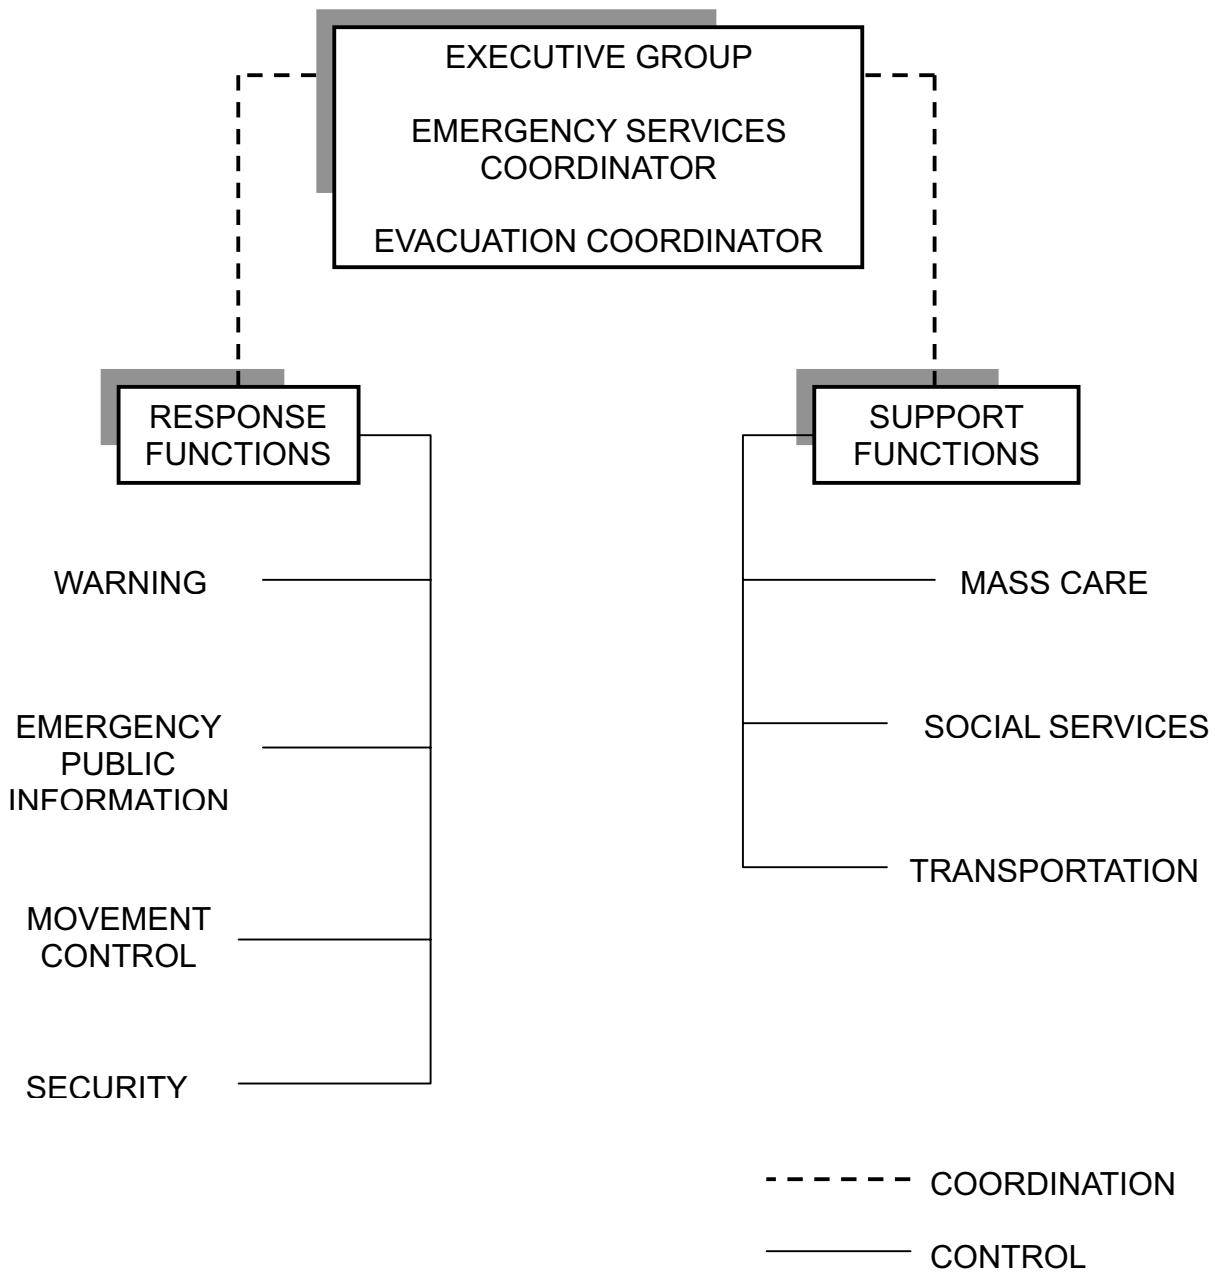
EXECUTIVE GROUP

EMERGENCY SERVICES COORDINATOR

EVACUATION COORDINATOR

RESPONSE FUNCTIONS

SUPPORT FUNCTIONS

WARNING

EMERGENCY PUBLIC INFORMATION

MOVEMENT CONTROL

SECURITY

MASS CARE

SOCIAL SERVICES

TRANSPORTATION

COORDINATION

CONTROL